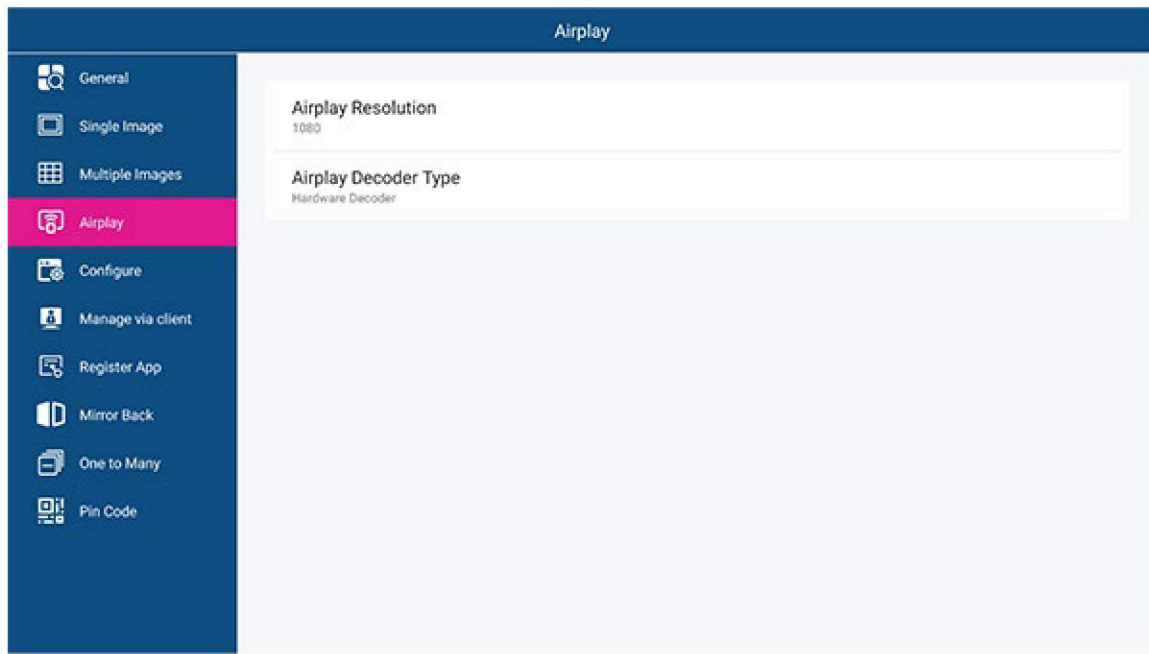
Airplay

General

Single Image

Multiple Images

Airplay

Configure

Manage via client

Register App

Mirror Back

One to Many

Pin Code

Airplay Resolution
1080

Airplay Decoder Type
Hardware Decoder